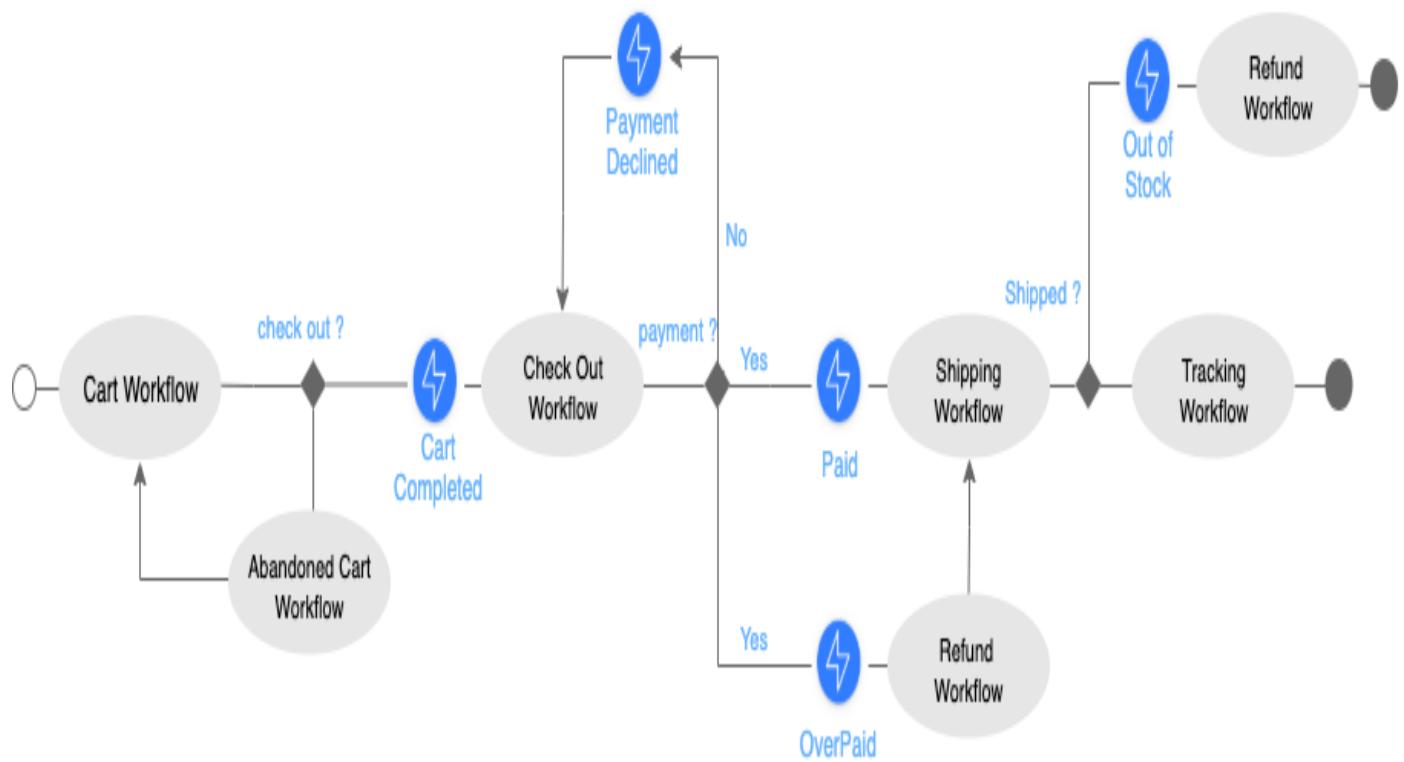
Payment Declined

Refund Workflow

Out of Stock

No

Shipped ?

check out ?

payment ?

Yes

Cart Workflow

Cart Completed

Check Out Workflow

Paid

Shipping Workflow

Tracking Workflow

Abandoned Cart Workflow

Yes

OverPaid

Refund Workflow